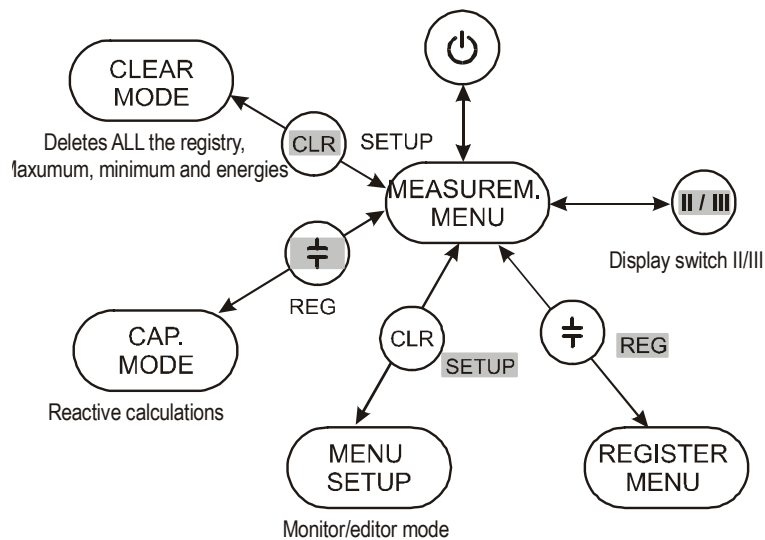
CLEAR MODE

Deletes ALL the registry, Maxumum, minimum and energies

CLR

SETUP

MEASUREM. MENU

II / III

Display switch II/III

REG

CAP. MODE

Reactive calculations

CLR

SETUP

REG

MENU SETUP

Monitor/editor mode

REGISTER MENU